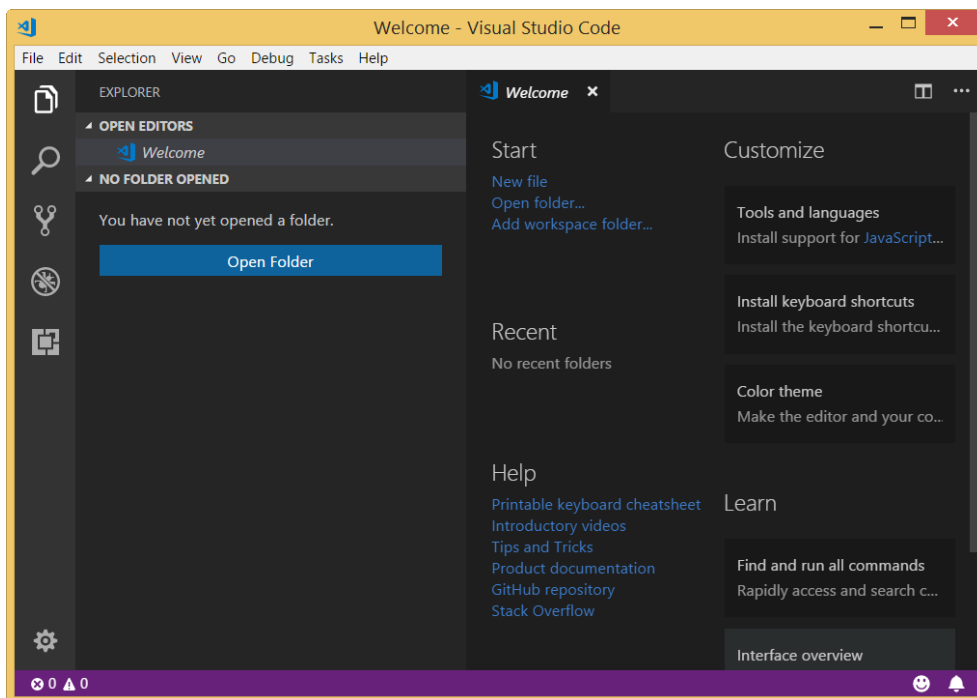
Welcome - Visual Studio Code

File Edit Selection View Go Debug Tasks Help

EXPLORER

OPEN EDITORS

Welcome

NO FOLDER OPENED

You have not yet opened a folder.

Open Folder

Welcome ×

Start

New file
Open folder...
Add workspace folder...

Recent

No recent folders

Help

Printable keyboard cheatsheet
Introductory videos
Tips and Tricks
Product documentation
GitHub repository
Stack Overflow

Customize

Tools and languages
Install support for JavaScript...

Install keyboard shortcuts
Install the keyboard shortcu...

Color theme
Make the editor and your co...

Learn

Find and run all commands
Rapidly access and search c...

Interface overview

0 0